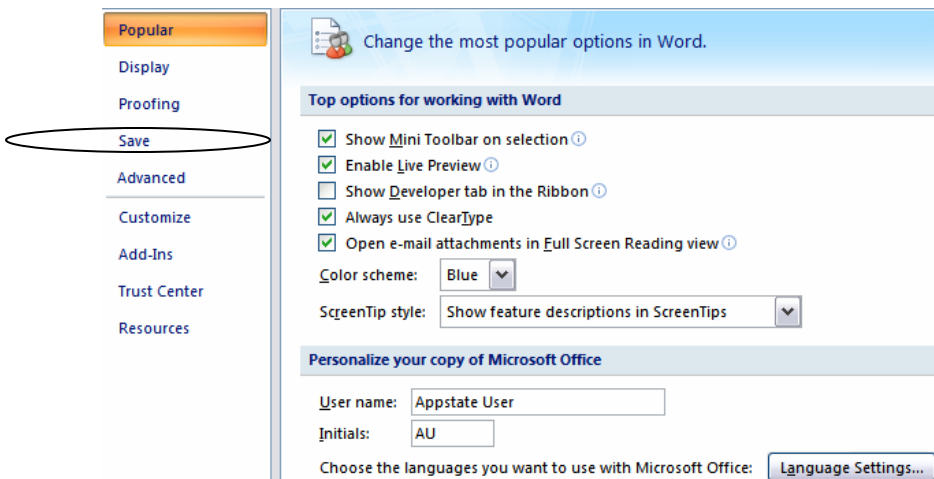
Popular
Display
Proofing
Save
Advanced
Customize
Add-Ins
Trust Center
Resources

Change the most popular options in Word.

Top options for working with Word

Show Mini Toolbar on selection
Enable Live Preview
Show Developer tab in the Ribbon
Always use ClearType
Open e-mail attachments in Full Screen Reading view

Color scheme: Blue
ScreenTip style: Show feature descriptions in ScreenTips

Personalize your copy of Microsoft Office

User name: Appstate User
Initials: AU
Choose the languages you want to use with Microsoft Office: Language Settings...